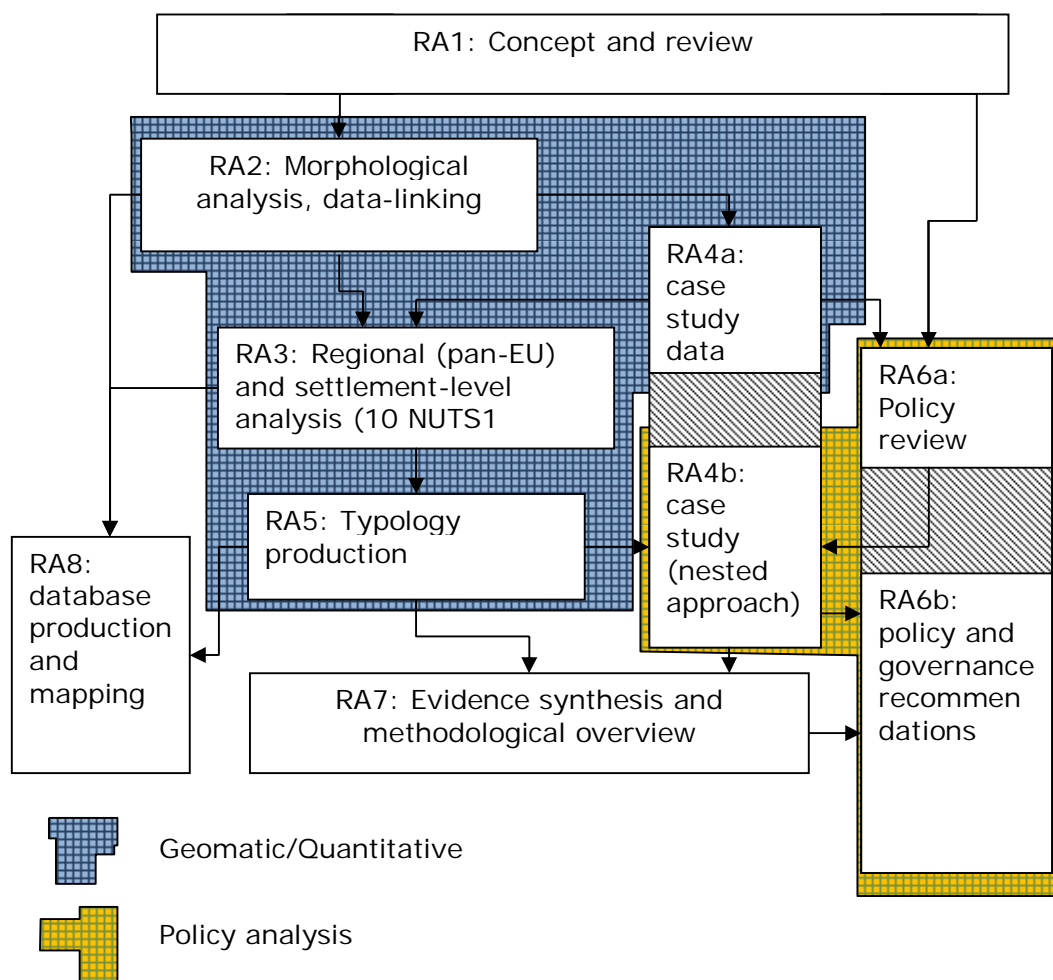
RA1: Concept and review

RA2: Morphological analysis, data-linking

RA4a: case study data

RA3: Regional (pan-EU) and settlement-level analysis (10 NUTS1

RA6a: Policy review

RA4b: case study (nested approach)

RA5: Typology production

RA8: database production and mapping

RA6b: policy and governance recommen dations

RA7: Evidence synthesis and methodological overview

Geomatic/Quantitative

Policy analysis